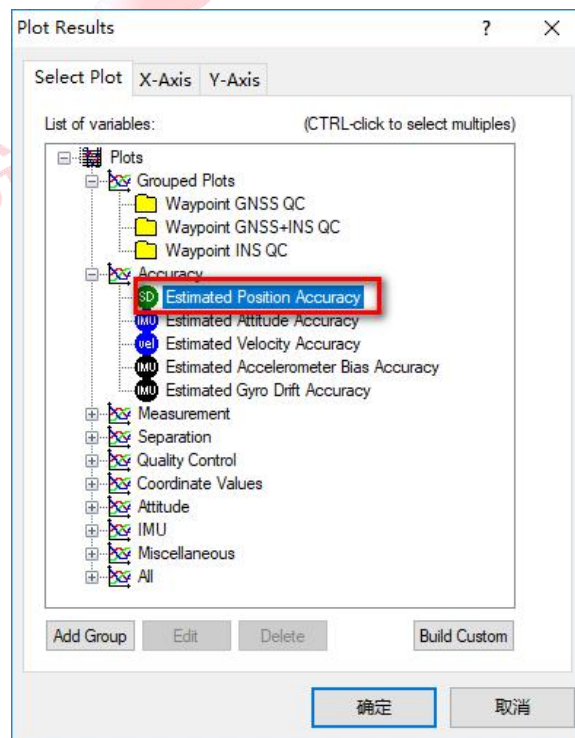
Plot Results ? ×

Select Plot X-Axis Y-Axis

List of variables: (CTRL-click to select multiples)

Plots
Grouped Plots
Waypoint GNSS QC
Waypoint GNSS+INS QC
Waypoint INS QC
Accuracy
SD Estimated Position Accuracy
IMU Estimated Attitude Accuracy
vel Estimated Velocity Accuracy
IMU Estimated Accelerometer Bias Accuracy
IMU Estimated Gyro Drift Accuracy
Measurement
Separation
Quality Control
Coordinate Values
Attitude
IMU
Miscellaneous
All

Add Group Edit Delete Build Custom

确定 取消